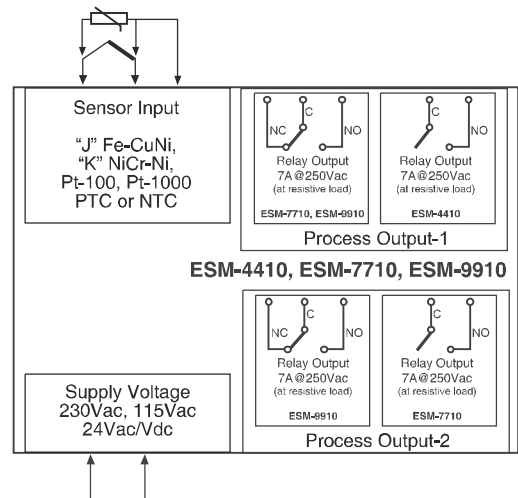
Sensor Input

"J" Fe-CuNi,
"K" NiCr-Ni,
Pt-100, Pt-1000
PTC or NTC

NC C NO
Relay Output
7A@250Vac
(at resistive load)
ESM-7710, ESM-9910

C NO
Relay Output
7A@250Vac
(at resistive load)
ESM-4410

Process Output-1

ESM-4410, ESM-7710, ESM-9910

NC C NO
Relay Output
7A@250Vac
(at resistive load)
ESM-9910

C NO
Relay Output
7A@250Vac
(at resistive load)
ESM-7710

Process Output-2

Supply Voltage
230Vac, 115Vac
24Vac/Vdc